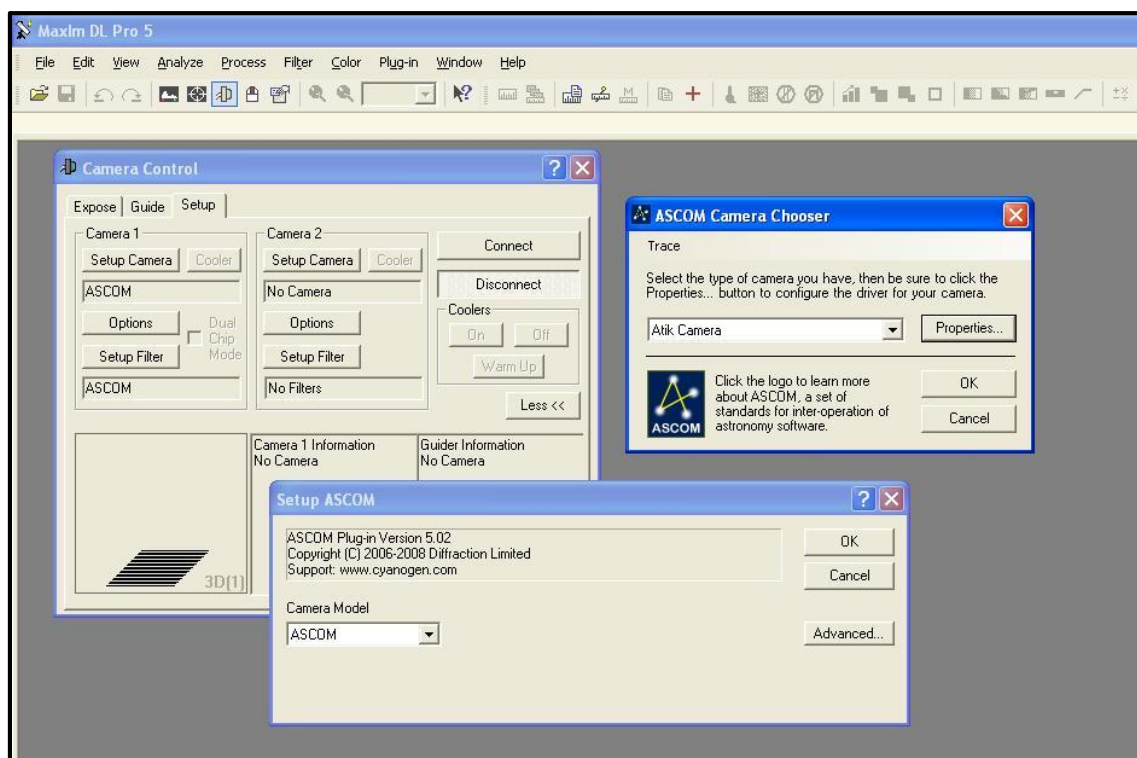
MaxIm DL Pro 5

File Edit View Analyze Process Filter Color Plug-in Window Help

Camera Control

Expose Guide Setup

Camera 1
Setup Camera Cooler
ASCOM
Options
Dual Chip Mode
Setup Filter
ASCOM

Camera 2
Setup Camera Cooler
No Camera
Options
Setup Filter
No Filters

Connect
Disconnect
Coolers
On Off
Warm Up
Less <<

3D[1]

Camera 1 Information
No Camera

Guider Information
No Camera

ASCOM Camera Chooser

Trace

Select the type of camera you have, then be sure to click the Properties... button to configure the driver for your camera.

Atik Camera
Properties...

ASCOM
Click the logo to learn more about ASCOM, a set of standards for inter-operation of astronomy software.

OK
Cancel

Setup ASCOM

ASCOM Plug-in Version 5.02
Copyright (C) 2006-2008 Diffraction Limited
Support: www.cyanogen.com

OK
Cancel

Camera Model
ASCOM

Advanced...